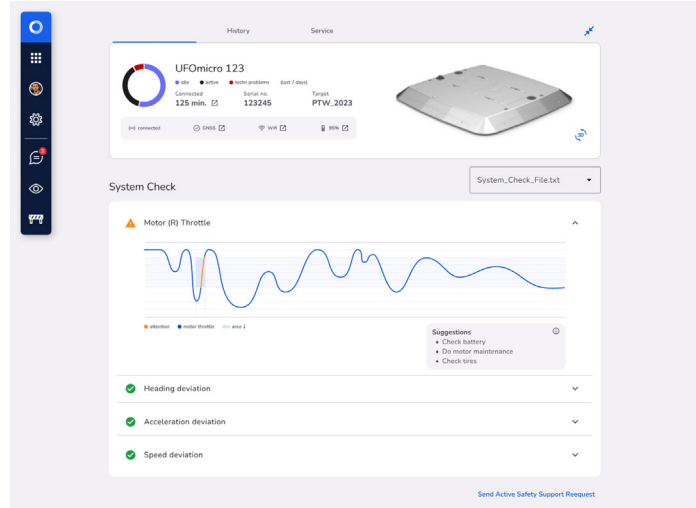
History

Service

UFOmicro 123

idle active techn problems (last 7 days)

Connected
125 min.

Serial no.
123245

Target
PTW_2023

connected GNSS Wifi 95%

3D

System Check

System_Check_File.txt

Motor (R) Throttle

attention motor throttle area 1

Suggestions
• Check battery
• Do motor maintenance
• Check tires

Heading deviation

Acceleration deviation

Speed deviation

Send Active Safety Support Request